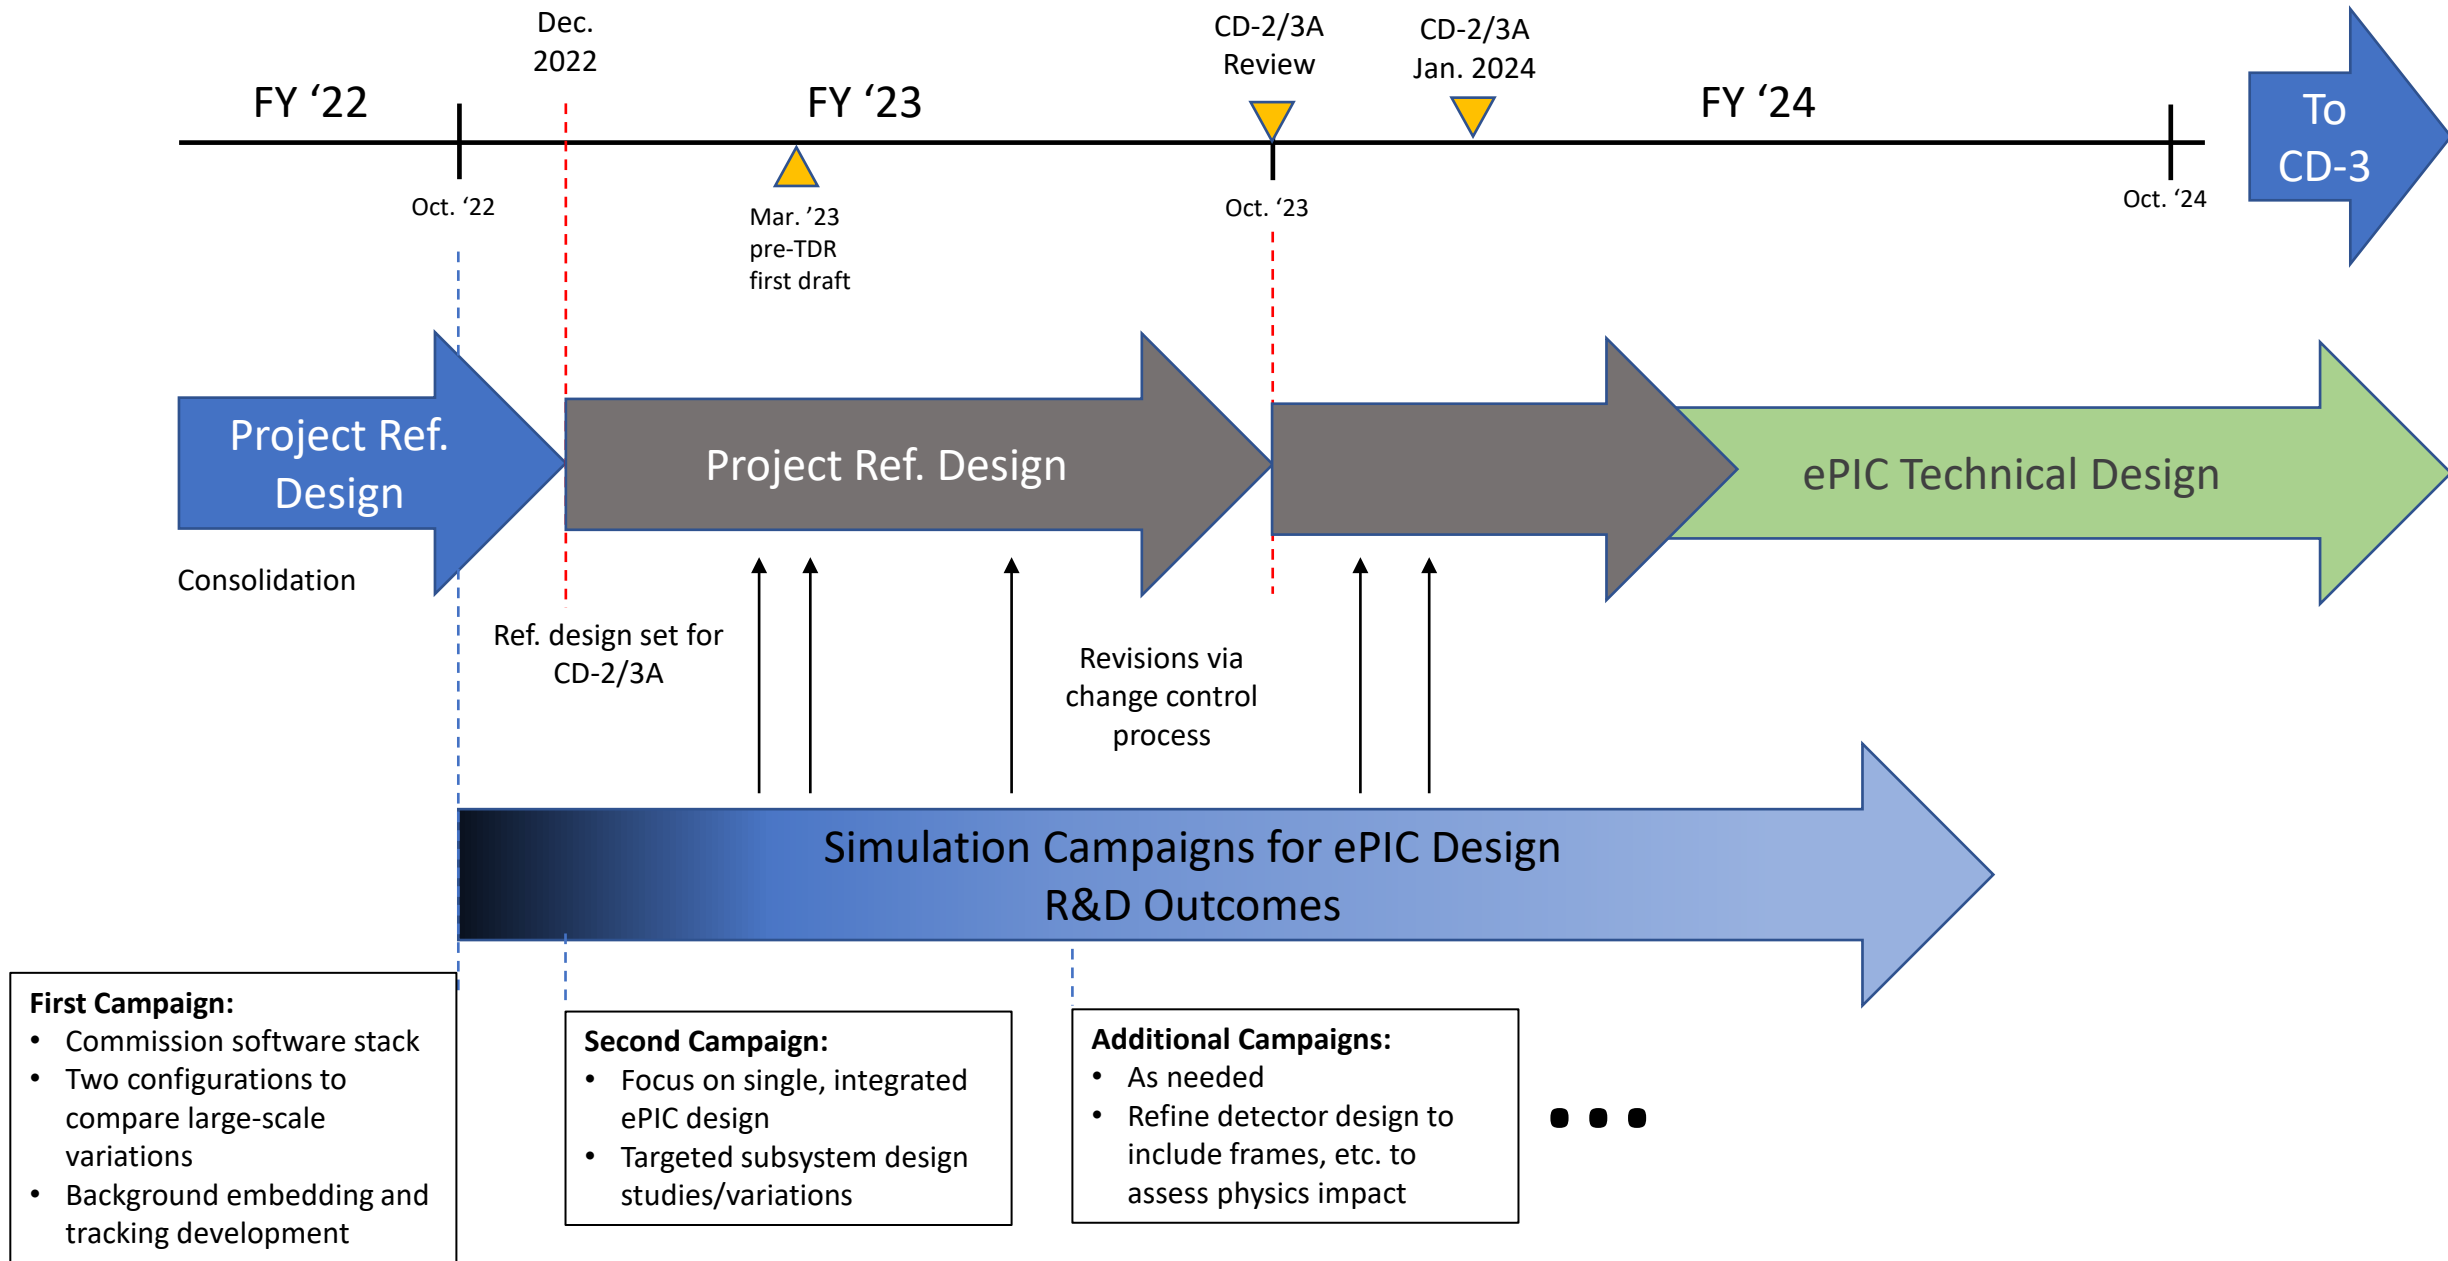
Dec. 2022

CD-2/3A Review

CD-2/3A Jan. 2024

FY ‘22

FY ‘23

FY ‘24

To CD-3

Oct. ‘22

Mar. ’23 pre-TDR first draft

Oct. ‘23

Oct. ‘24

Project Ref. Design

Project Ref. Design

ePIC Technical Design

Consolidation

Ref. design set for CD-2/3A

Revisions via change control process

Simulation Campaigns for ePIC Design R&D Outcomes

**First Campaign:**
- Commission software stack
- Two configurations to compare large-scale variations
- Background embedding and tracking development

**Second Campaign:**
- Focus on single, integrated ePIC design
- Targeted subsystem design studies/variations

**Additional Campaigns:**
- As needed
- Refine detector design to include frames, etc. to assess physics impact

• • •